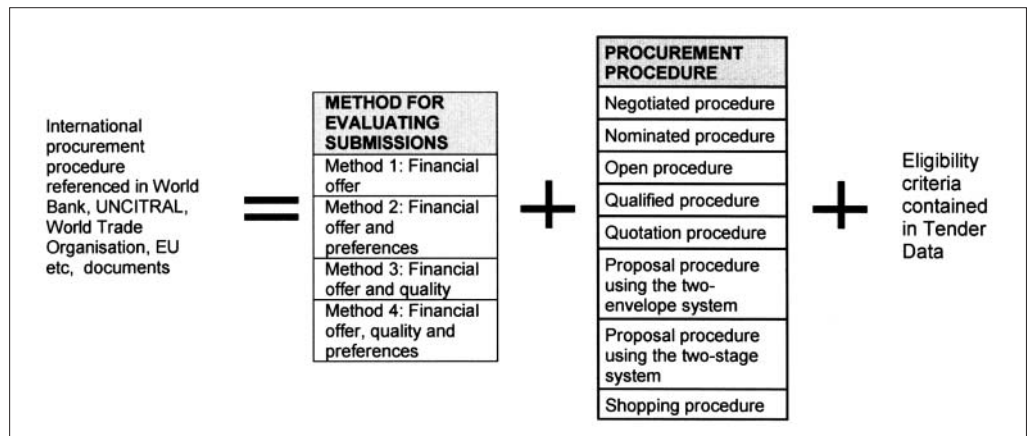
International procurement procedure referenced in World Bank, UNCITRAL, World Trade Organisation, EU etc, documents

=

| METHOD FOR EVALUATING SUBMISSIONS |
|---|
| Method 1: Financial offer |
| Method 2: Financial offer and preferences |
| Method 3: Financial offer and quality |
| Method 4: Financial offer, quality and preferences |

+

| PROCUREMENT PROCEDURE |
|---|
| Negotiated procedure |
| Nominated procedure |
| Open procedure |
| Qualified procedure |
| Quotation procedure |
| Proposal procedure using the two-envelope system |
| Proposal procedure using the two-stage system |
| Shopping procedure |

+

Eligibility criteria contained in Tender Data